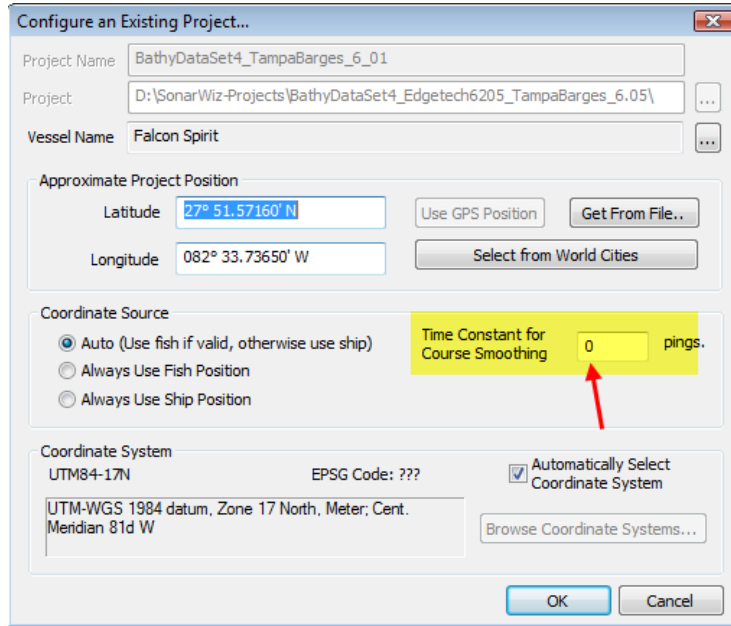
Configure an Existing Project...

Project Name BathyDataSet4_TampaBarges_6_01

Project D:\SonarWiz-Projects\BathyDataSet4_Edgetech6205_TampaBarges_6.05\ ...

Vessel Name Falcon Spirit ...

Approximate Project Position

Latitude 27° 51.57160' N

Use GPS Position

Get From File..

Longitude 082° 33.73650' W

Select from World Cities

Coordinate Source

Auto (Use fish if valid, otherwise use ship)

Always Use Fish Position

Always Use Ship Position

Time Constant for Course Smoothing 0 pings.

Coordinate System

UTM84-17N

EPSG Code: ???

Automatically Select Coordinate System

UTM-WGS 1984 datum, Zone 17 North, Meter; Cent. Meridian 81d W

Browse Coordinate Systems...

OK

Cancel